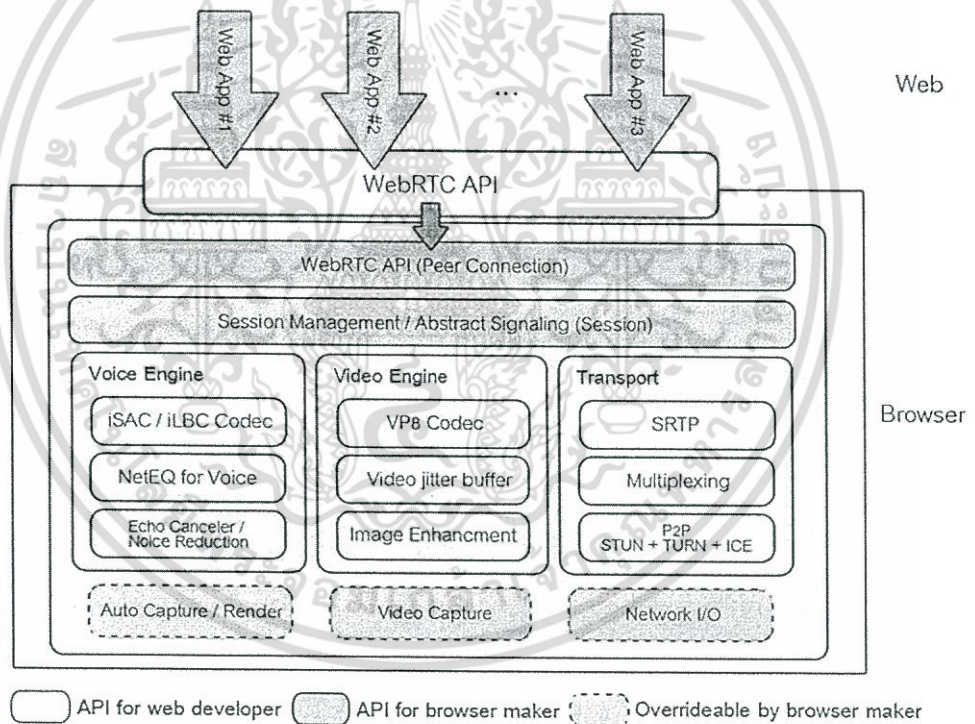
Web App #1

Web App #2

...

Web App #3

Web

WebRTC API

WebRTC API (Peer Connection)

Session Management / Abstract Signaling (Session)

Voice Engine

iSAC / iLBC Codec

NetEQ for Voice

Echo Canceler / Noice Reduction

Video Engine

VP8 Codec

Video jitter buffer

Image Enhancment

Transport

SRTP

Multiplexing

P2P STUN + TURN + ICE

Browser

Auto Capture / Render

Video Capture

Network I/O

API for web developer

API for browser maker

Overrideable by browser maker